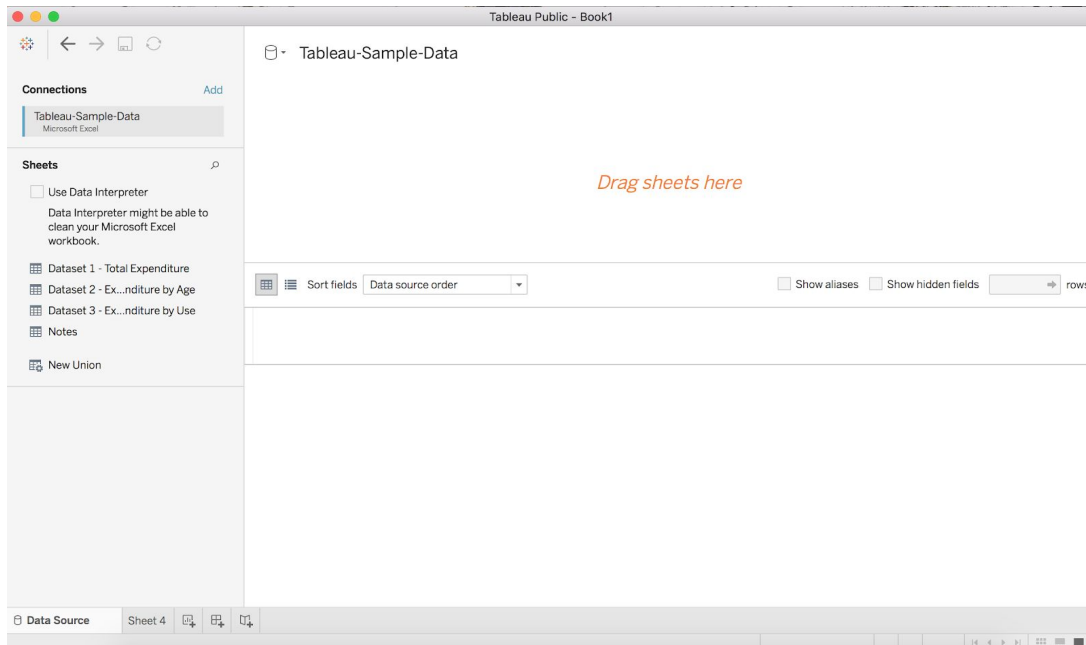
Tableau Public - Book1

Tableau-Sample-Data

Connections Add

Tableau-Sample-Data
Microsoft Excel

Sheets

Use Data Interpreter

Data Interpreter might be able to clean your Microsoft Excel workbook.

Dataset 1 - Total Expenditure
Dataset 2 - Ex...nditure by Age
Dataset 3 - Ex...nditure by Use
Notes

New Union

Drag sheets here

Sort fields Data source order

Show aliases Show hidden fields rows

Data Source Sheet 4